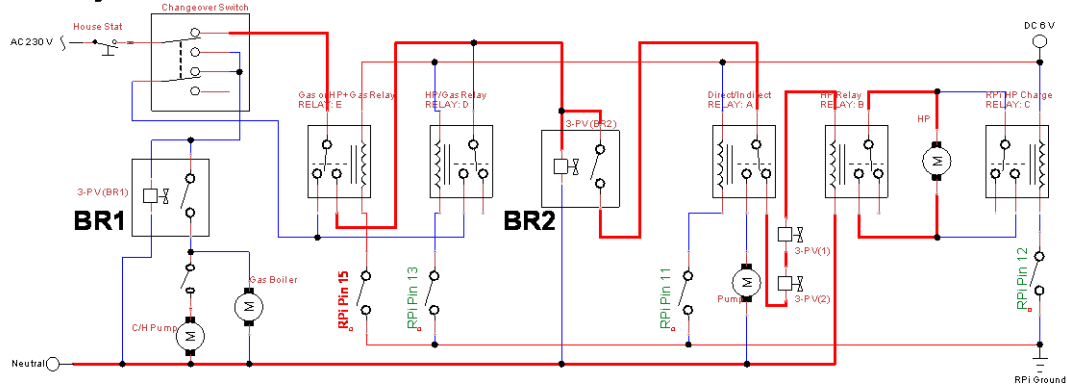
House Stat

Changeover Switch

AC 230 V

DC 6 V

Gas or HP+Gas Relay
RELAY: E

HP/Gas Relay
RELAY: D

3-PV(BR2)

Direct/Indirect
RELAY: A

HP Relay
RELAY: B

HP

RPi HP Charge
RELAY: C

3-PV(BR1)

BR1

BR2

3-PV(1)

3-PV(2)

RPi Pin 15

RPi Pin 13

RPi Pin 11

RPi Pin 12

Gas Boiler

C/H Pump

Pump

Neutral

RPi Ground